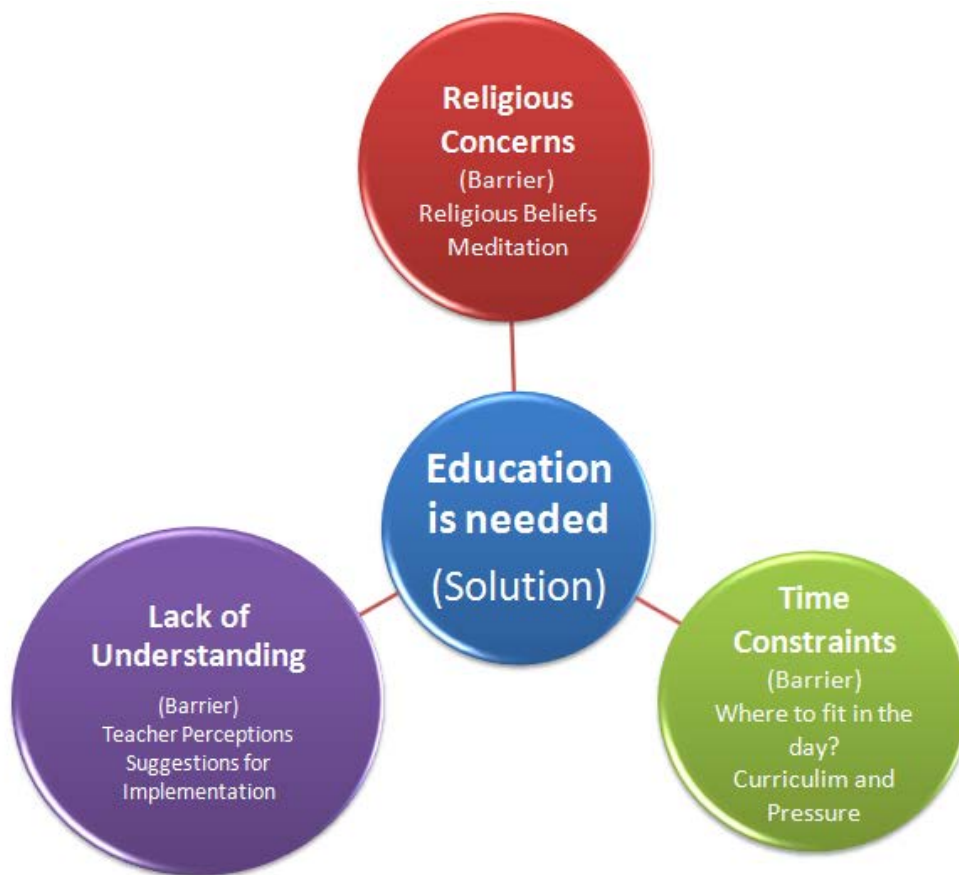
Religious Concerns
(Barrier)
Religious Beliefs
Meditation

Education is needed
(Solution)

Lack of Understanding
(Barrier)
Teacher Perceptions
Suggestions for Implementation

Time Constraints
(Barrier)
Where to fit in the day?
Curriculim and Pressure